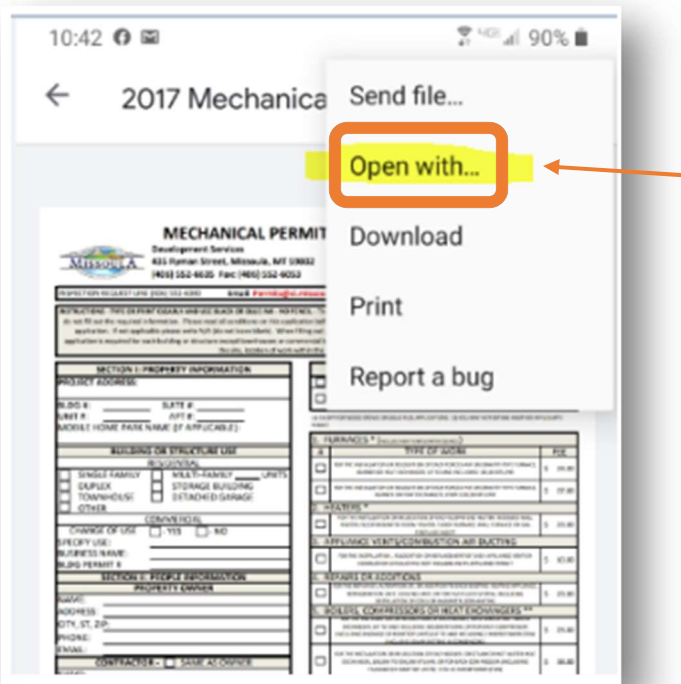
10:42 90%

2017 Mechanica

Send file...

Open with...

Download

Print

Report a bug

MECHANICAL PERMIT

Development Services

MISSOULA

SECTION I: PROPERTY INFORMATION

PROJECT ADDRESS:

BLDG #: SUITE #:

UNIT #: APT #:

MOBILE HOME PARK NAME (IF APPLICABLE):

BUILDING OR STRUCTURE USE

RESIDENTIAL

SINGLE FAMILY

MULTI-FAMILY UNITS

DUPLEX

STORAGE BUILDING

TOWNHOUSE

DETACHED GARAGE

OTHER

COMMERCIAL

CHANGE OF USE YES NO

SPECIFY USE:

BUSINESS NAME:

BLDG PERMIT #:

SECTION II: PEOPLE INFORMATION

PROPERTY OWNER

NAME:

ADDRESS:

CITY, ST, ZIP:

PHONE:

EMAIL:

CONTRACTOR - SAME AS OWNER

FURNACES

TYPE OF WORK

FEE

HEATERS

APPLIANCE VENTS/COMBUSTION AIR DUCTING

REPAIRS OR ADDITIONS

BOILERS, COMPRESSORS OR HEAT EXCHANGERS